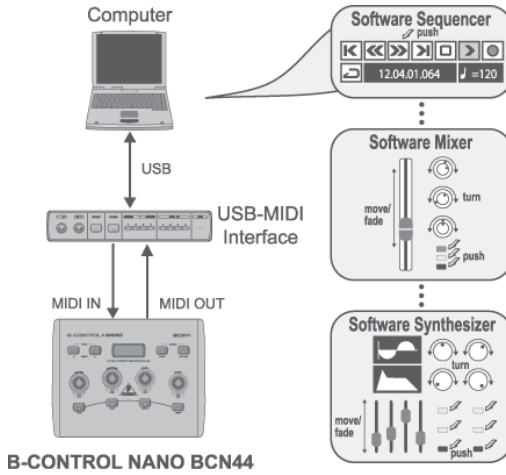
Computer

USB

USB-MIDI Interface

MIDI IN

MIDI OUT

B-CONTROL NANO

BCN44

B-CONTROL NANO BCN44

Software Sequencer

push

12.04.01.064

♩ =120

Software Mixer

move/ fade

turn

push

Software Synthesizer

turn

move/ fade

push